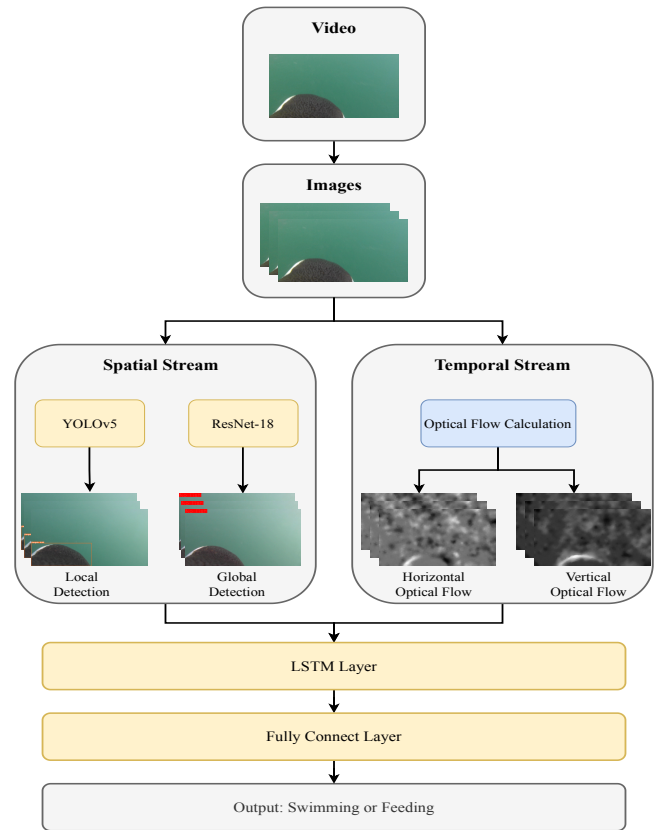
Video

Images

Spatial Stream

YOLOv5

ResNet-18

Local Detection

Global Detection

Temporal Stream

Optical Flow Calculation

Horizontal Optical Flow

Vertical Optical Flow

LSTM Layer

Fully Connect Layer

Output: Swimming or Feeding